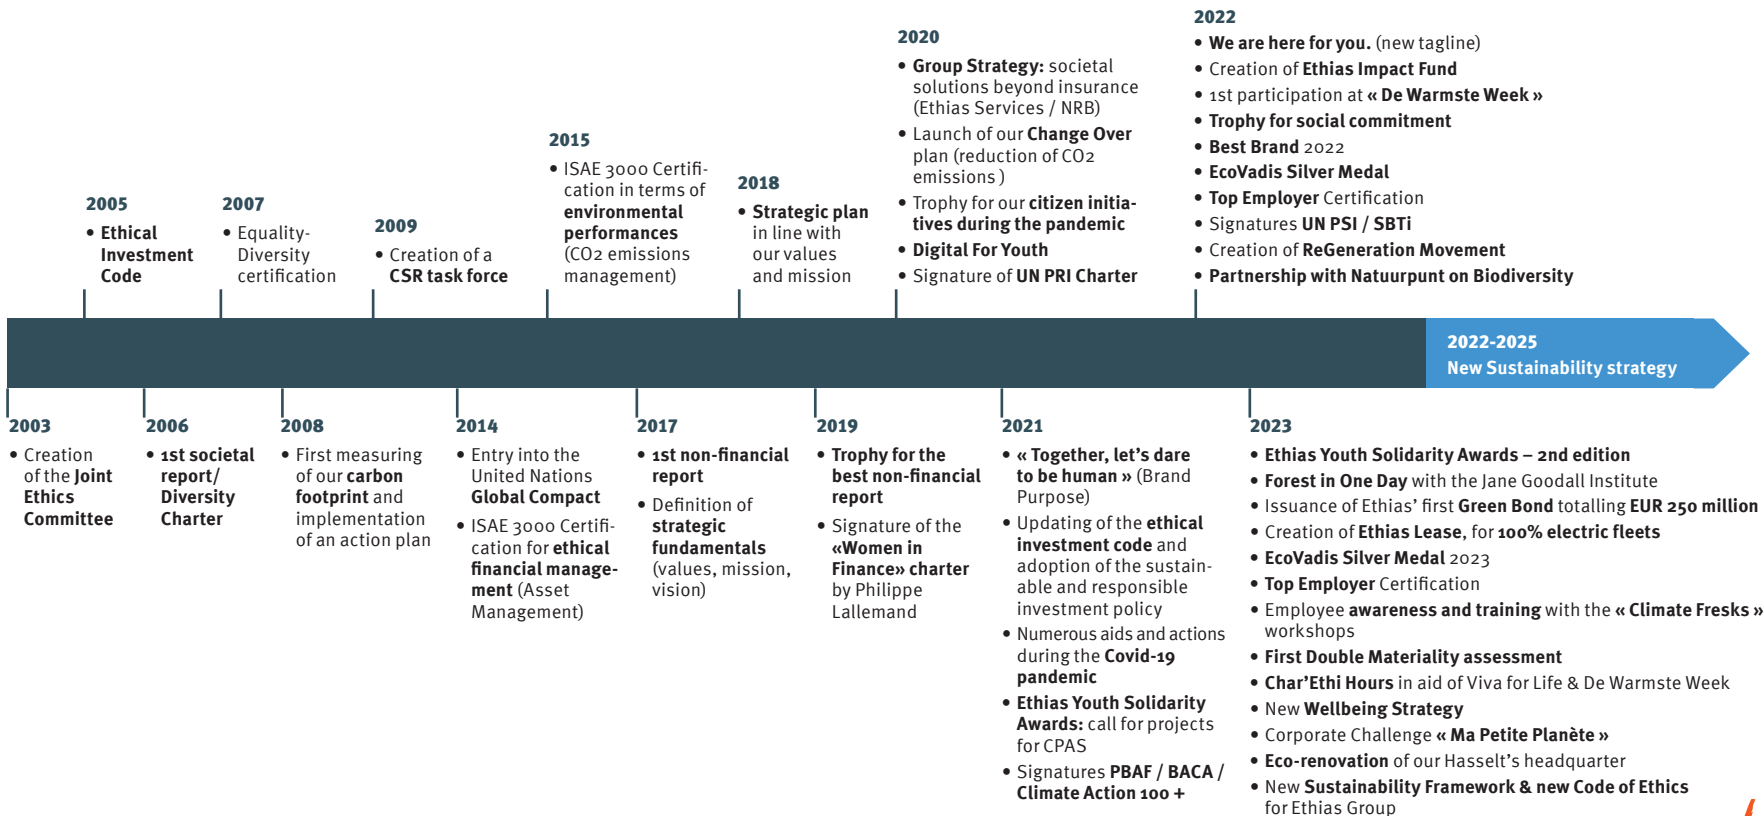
2005
• Ethical Investment Code

2007
• Equality-Diversity certification

2009
• Creation of a CSR task force

2015
• ISAE 3000 Certification in terms of environmental performances ($CO_2$ emissions management)

2018
• Strategic plan in line with our values and mission

2020
• Group Strategy: societal solutions beyond insurance (Ethias Services / NRB)
• Launch of our Change Over plan (reduction of $CO_2$ emissions )
• Trophy for our citizen initiatives during the pandemic
• Digital For Youth
• Signature of UN PRI Charter

2022
• We are here for you. (new tagline)
• Creation of Ethias Impact Fund
• 1st participation at « De Warmste Week »
• Trophy for social commitment
• Best Brand 2022
• EcoVadis Silver Medal
• Top Employer Certification
• Signatures UN PSI / SBTi
• Creation of ReGeneration Movement
• Partnership with Natuurpunt on Biodiversity

2022-2025
New Sustainability strategy

2003
• Creation of the Joint Ethics Committee

2006
• 1st societal report/ Diversity Charter

2008
• First measuring of our carbon footprint and implementation of an action plan

2014
• Entry into the United Nations Global Compact
• ISAE 3000 Certification for ethical financial management (Asset Management)

2017
• 1st non-financial report
• Definition of strategic fundamentals (values, mission, vision)

2019
• Trophy for the best non-financial report
• Signature of the «Women in Finance» charter by Philippe Lallemand

2021
• « Together, let's dare to be human » (Brand Purpose)
• Updating of the ethical investment code and adoption of the sustainable and responsible investment policy
• Numerous aids and actions during the Covid-19 pandemic
• Ethias Youth Solidarity Awards: call for projects for CPAS
• Signatures PBAF / BACA / Climate Action 100 +

2023
• Ethias Youth Solidarity Awards – 2nd edition
• Forest in One Day with the Jane Goodall Institute
• Issuance of Ethias' first Green Bond totalling EUR 250 million
• Creation of Ethias Lease, for 100% electric fleets
• EcoVadis Silver Medal 2023
• Top Employer Certification
• Employee awareness and training with the « Climate Fresks » workshops
• First Double Materiality assessment
• Char'Ethi Hours in aid of Viva for Life & De Warmste Week
• New Wellbeing Strategy
• Corporate Challenge « Ma Petite Planète »
• Eco-renovation of our Hasselt's headquarter
• New Sustainability Framework & new Code of Ethics for Ethias Group